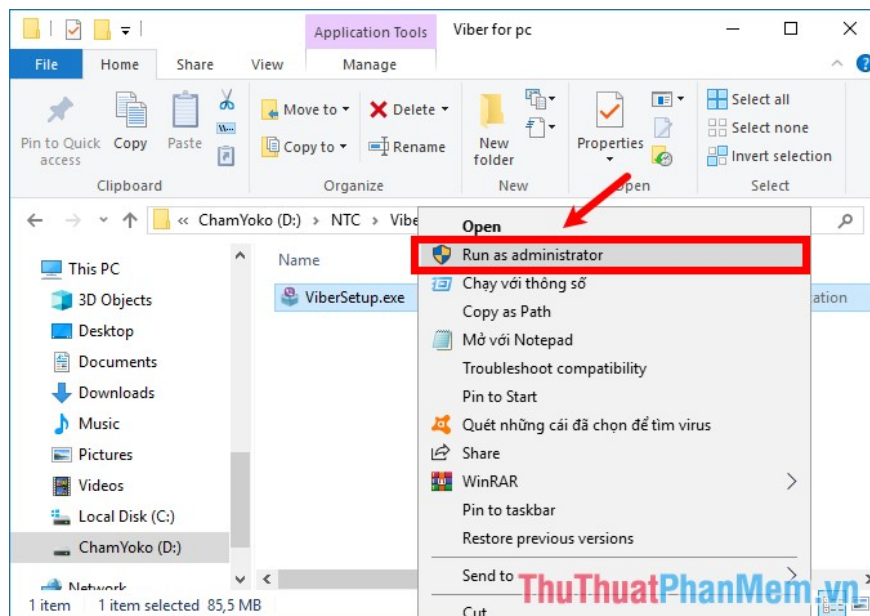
Application Tools
Viber for pc
File Home Share View Manage

Pin to Quick access
Copy
Paste
Clipboard

Move to
Delete
Copy to
Rename
Organize

New folder
New

Properties
Open

Select all
Select none
Invert selection
Select

« ChamYoko (D:) › NTC › Vibe

This PC
3D Objects
Desktop
Documents
Downloads
Music
Pictures
Videos
Local Disk (C:)
ChamYoko (D:)
Network

Name
ViberSetup.exe
ation

Open
Run as administrator
Chạy với thông số
Copy as Path
Mở với Notepad
Troubleshoot compatibility
Pin to Start
Quét những cái đã chọn để tìm virus
Share
WinRAR
Pin to taskbar
Restore previous versions
Send to
Cut

1 item 1 item selected 85,5 MB

ThuThuatPhanMem.vn